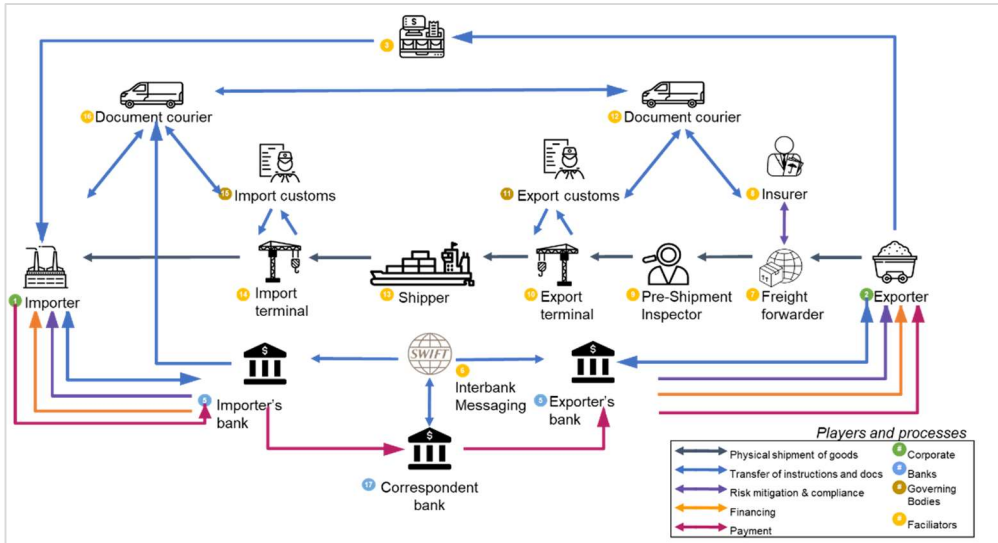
3

16 Document courier

12 Document courier

15 Import customs

11 Export customs

8 Insurer

1 Importer

14 Import terminal

13 Shipper

10 Export terminal

9 Pre-Shipment Inspector

7 Freight forwarder

2 Exporter

SWIFT

6 Interbank Messaging

4 Importer's bank

5 Exporter's bank

17 Correspondent bank

Players and processes

Physical shipment of goods

Transfer of instructions and docs

Risk mitigation & compliance

Financing

Payment

# Corporate

# Banks

# Governing Bodies

# Faciliators